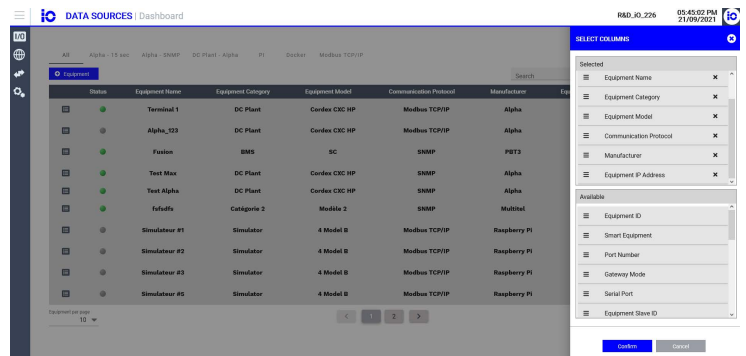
DATA SOURCES | Dashboard

R&D_iO_226

05:45:02 PM
21/09/2021

I/O

All Alpha - 15 sec Alpha - SNMP DC Plant - Alpha PI Docker Modbus TCP/IP

Equipment

Search

| Status | Equipment Name | Equipment Category | Equipment Model | Communication Protocol | Manufacturer | Eq |
|---|---|---|---|---|---|---|
| | Terminal 1 | DC Plant | Cordex CXC HP | Modbus TCP/IP | Alpha | |
| | Alpha_t23 | DC Plant | Cordex CXC HP | Modbus TCP/IP | Alpha | |
| | Fusion | BMS | SC | SNMP | PBT3 | |
| | Test Max | DC Plant | Cordex CXC HP | SNMP | Alpha | |
| | Test Alpha | DC Plant | Cordex CXC HP | SNMP | Alpha | |
| | fsfsdfs | Catégorie 2 | Modèle 2 | SNMP | Multitel | |
| | Simulateur #1 | Simulator | 4 Model B | Modbus TCP/IP | Raspberry Pi | |
| | Simulateur #2 | Simulator | 4 Model B | Modbus TCP/IP | Raspberry Pi | |
| | Simulateur #3 | Simulator | 4 Model B | Modbus TCP/IP | Raspberry Pi | |
| | Simulateur #5 | Simulator | 4 Model B | Modbus TCP/IP | Raspberry Pi | |

Equipment per page
10

1 2

SELECT COLUMNS

Selected
Equipment Name
Equipment Category
Equipment Model
Communication Protocol
Manufacturer
Equipment IP Address

Available
Equipment ID
Smart Equipment
Port Number
Gateway Mode
Serial Port
Equipment Slave ID

Confirm Cancel